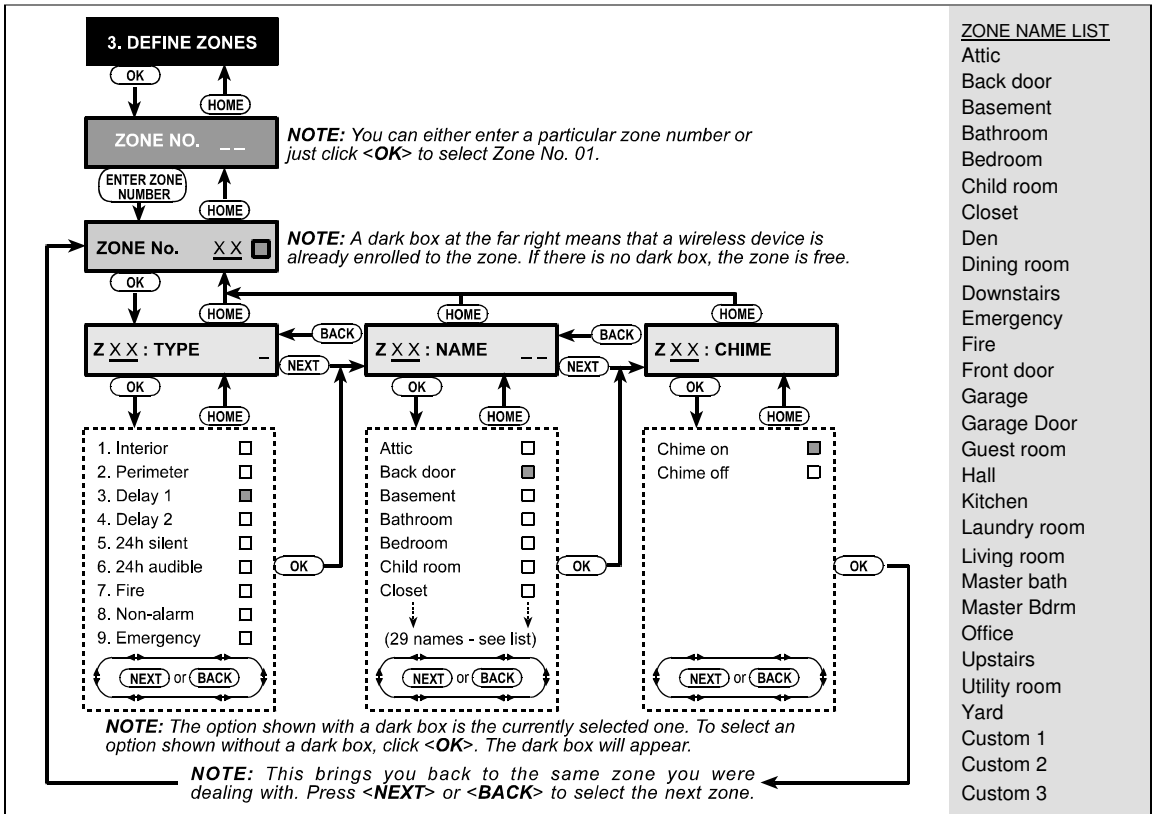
3. DEFINE ZONES

OK

HOME

ZONE NO. _ _

NOTE: You can either enter a particular zone number or just click <OK> to select Zone No. 01.

ENTER ZONE NUMBER

HOME

ZONE No. X X

NOTE: A dark box at the far right means that a wireless device is already enrolled to the zone. If there is no dark box, the zone is free.

OK

HOME

HOME

HOME

Z X X : TYPE _

BACK

NEXT

Z X X : NAME _ _

BACK

NEXT

Z X X : CHIME

OK

HOME

OK

HOME

OK

HOME

1. Interior
2. Perimeter
3. Delay 1
4. Delay 2
5. 24h silent
6. 24h audible
7. Fire
8. Non-alarm
9. Emergency

NEXT or BACK

OK

Attic
Back door
Basement
Bathroom
Bedroom
Child room
Closet
(29 names - see list)

NEXT or BACK

OK

Chime on
Chime off

NEXT or BACK

OK

NOTE: The option shown with a dark box is the currently selected one. To select an option shown without a dark box, click <OK>. The dark box will appear.

NOTE: This brings you back to the same zone you were dealing with. Press <NEXT> or <BACK> to select the next zone.

ZONE NAME LIST
Attic
Back door
Basement
Bathroom
Bedroom
Child room
Closet
Den
Dining room
Downstairs
Emergency
Fire
Front door
Garage
Garage Door
Guest room
Hall
Kitchen
Laundry room
Living room
Master bath
Master Bdrm
Office
Upstairs
Utility room
Yard
Custom 1
Custom 2
Custom 3